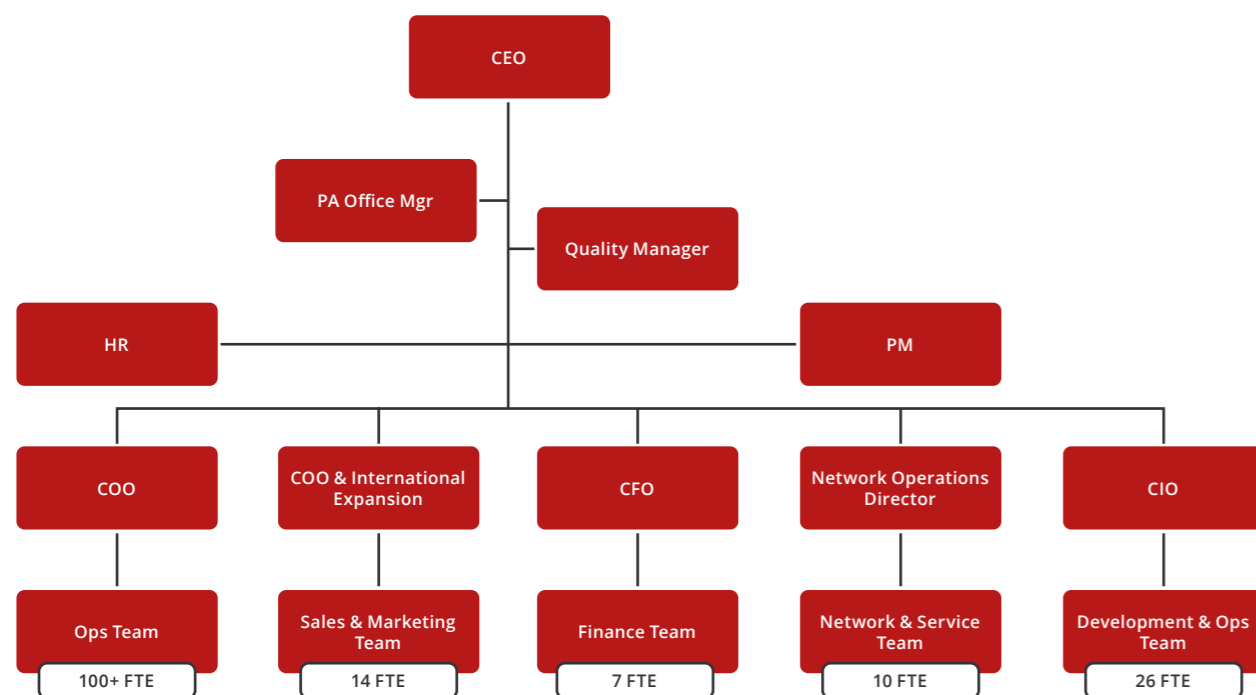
CEO

PA Office Mgr

Quality Manager

HR

PM

COO

COO & International Expansion

CFO

Network Operations Director

CIO

Ops Team

100+ FTE

Sales & Marketing Team

14 FTE

Finance Team

7 FTE

Network & Service Team

10 FTE

Development & Ops Team

26 FTE